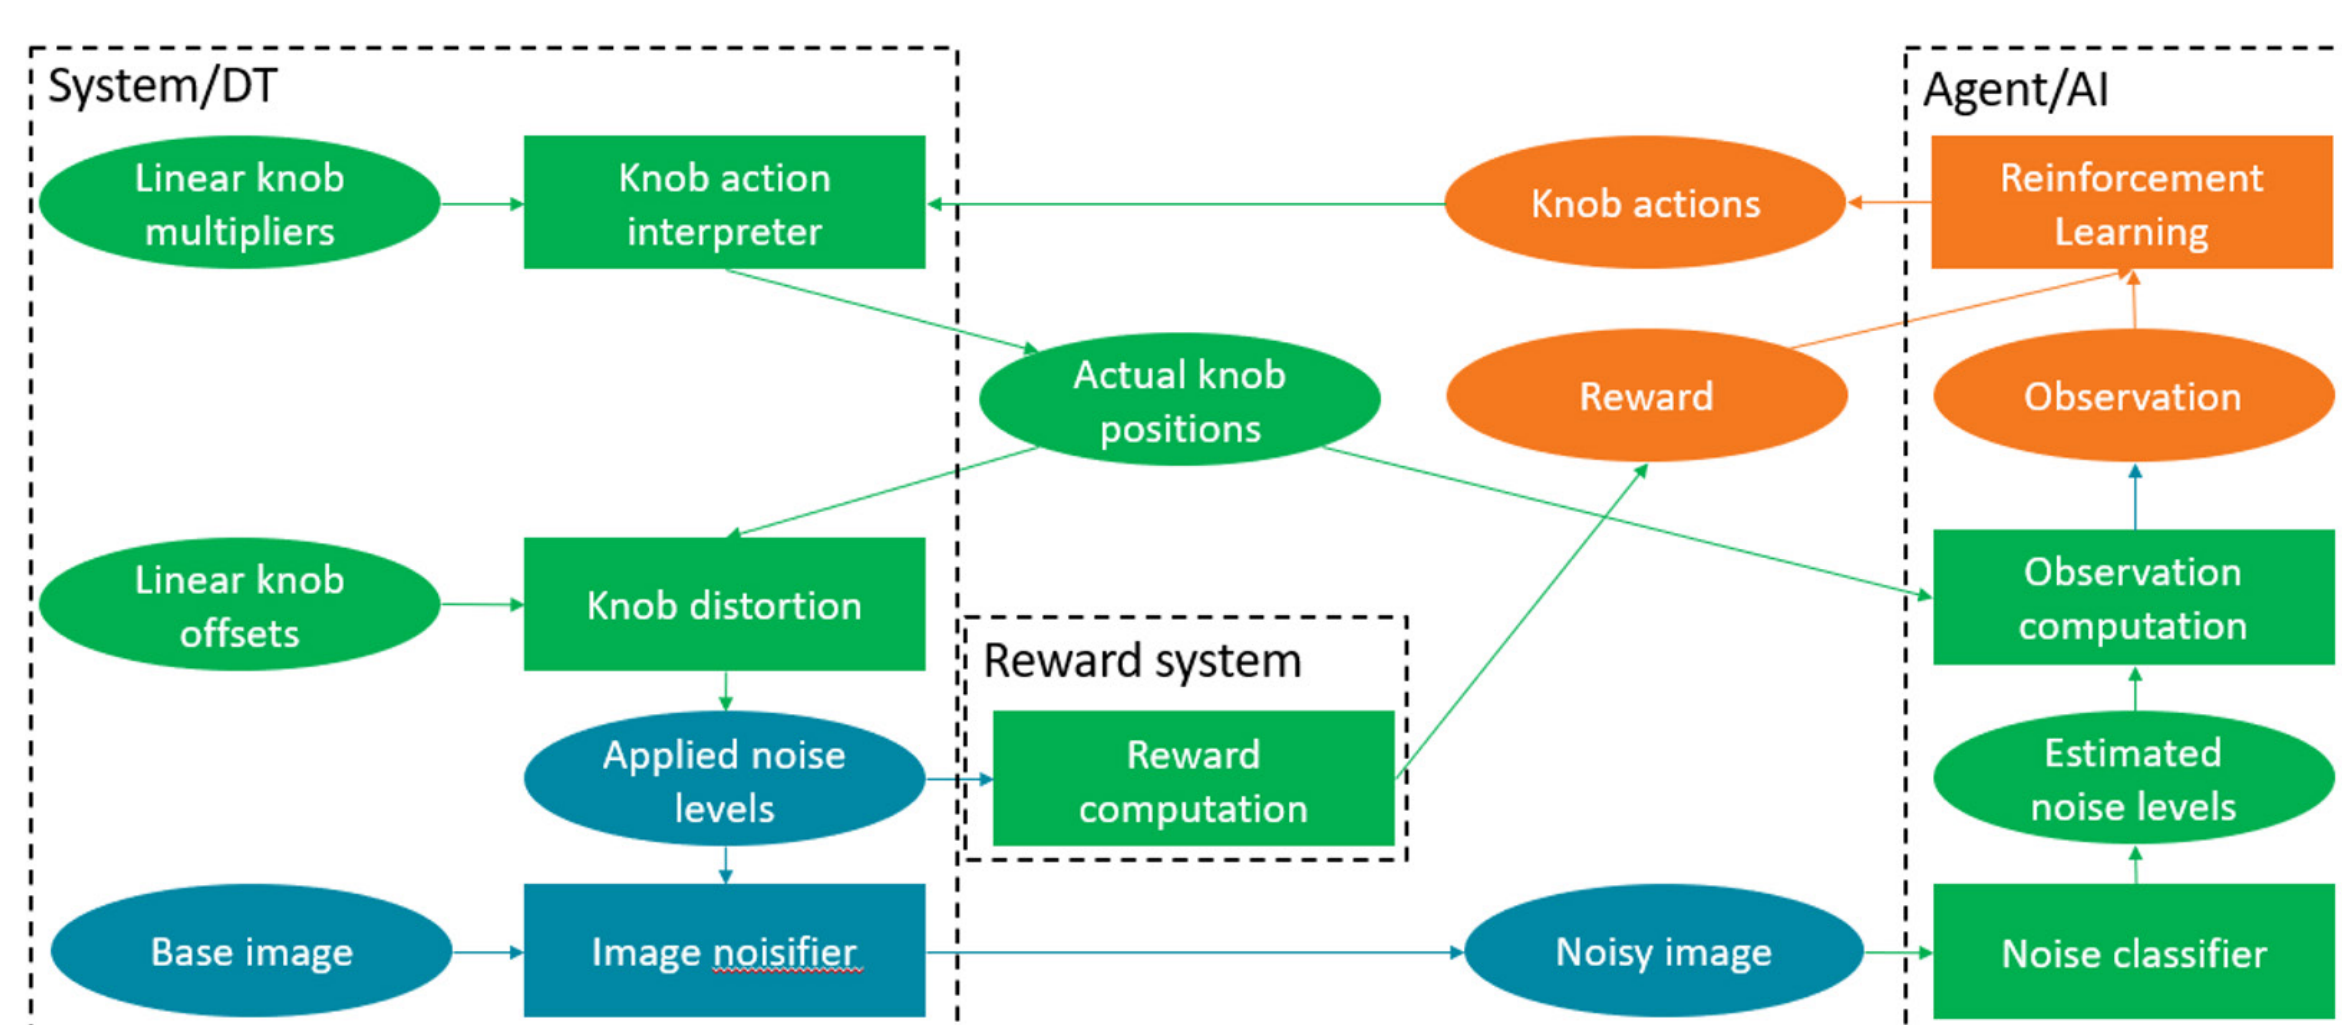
System/DT

Agent/AI

Linear knob multipliers

Knob action interpreter

Knob actions

Reinforcement Learning

Actual knob positions

Reward

Observation

Linear knob offsets

Knob distortion

Observation computation

Reward system

Applied noise levels

Reward computation

Estimated noise levels

Base image

Image noisifier

Noisy image

Noise classifier